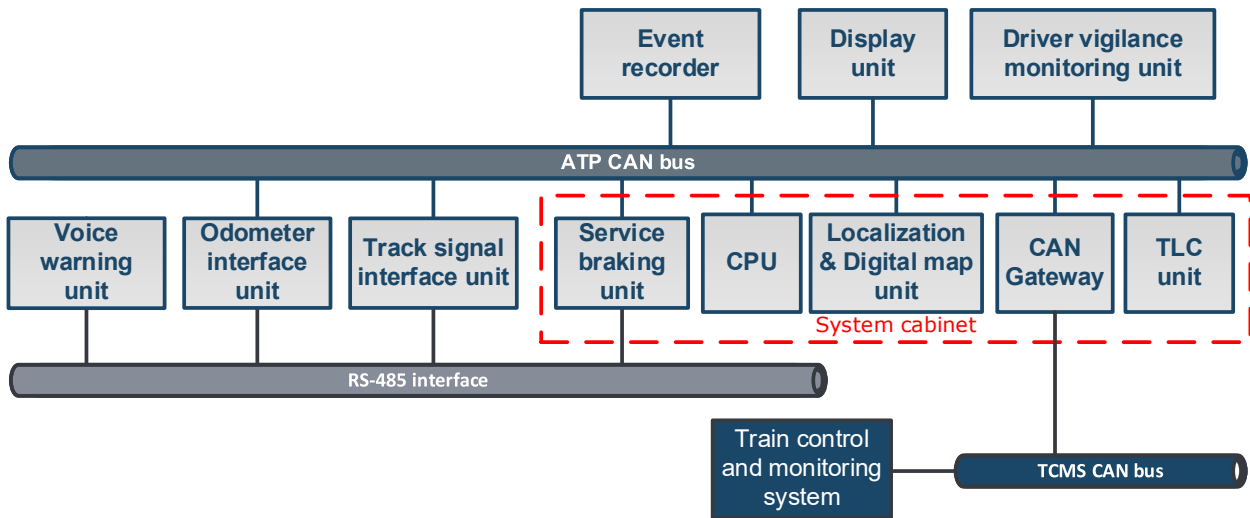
Event recorder

Display unit

Driver vigilance monitoring unit

ATP CAN bus

Voice warning unit

Odometer interface unit

Track signal interface unit

Service braking unit

CPU

Localization & Digital map unit

CAN Gateway

TLC unit

System cabinet

RS-485 interface

Train control and monitoring system

TCMS CAN bus